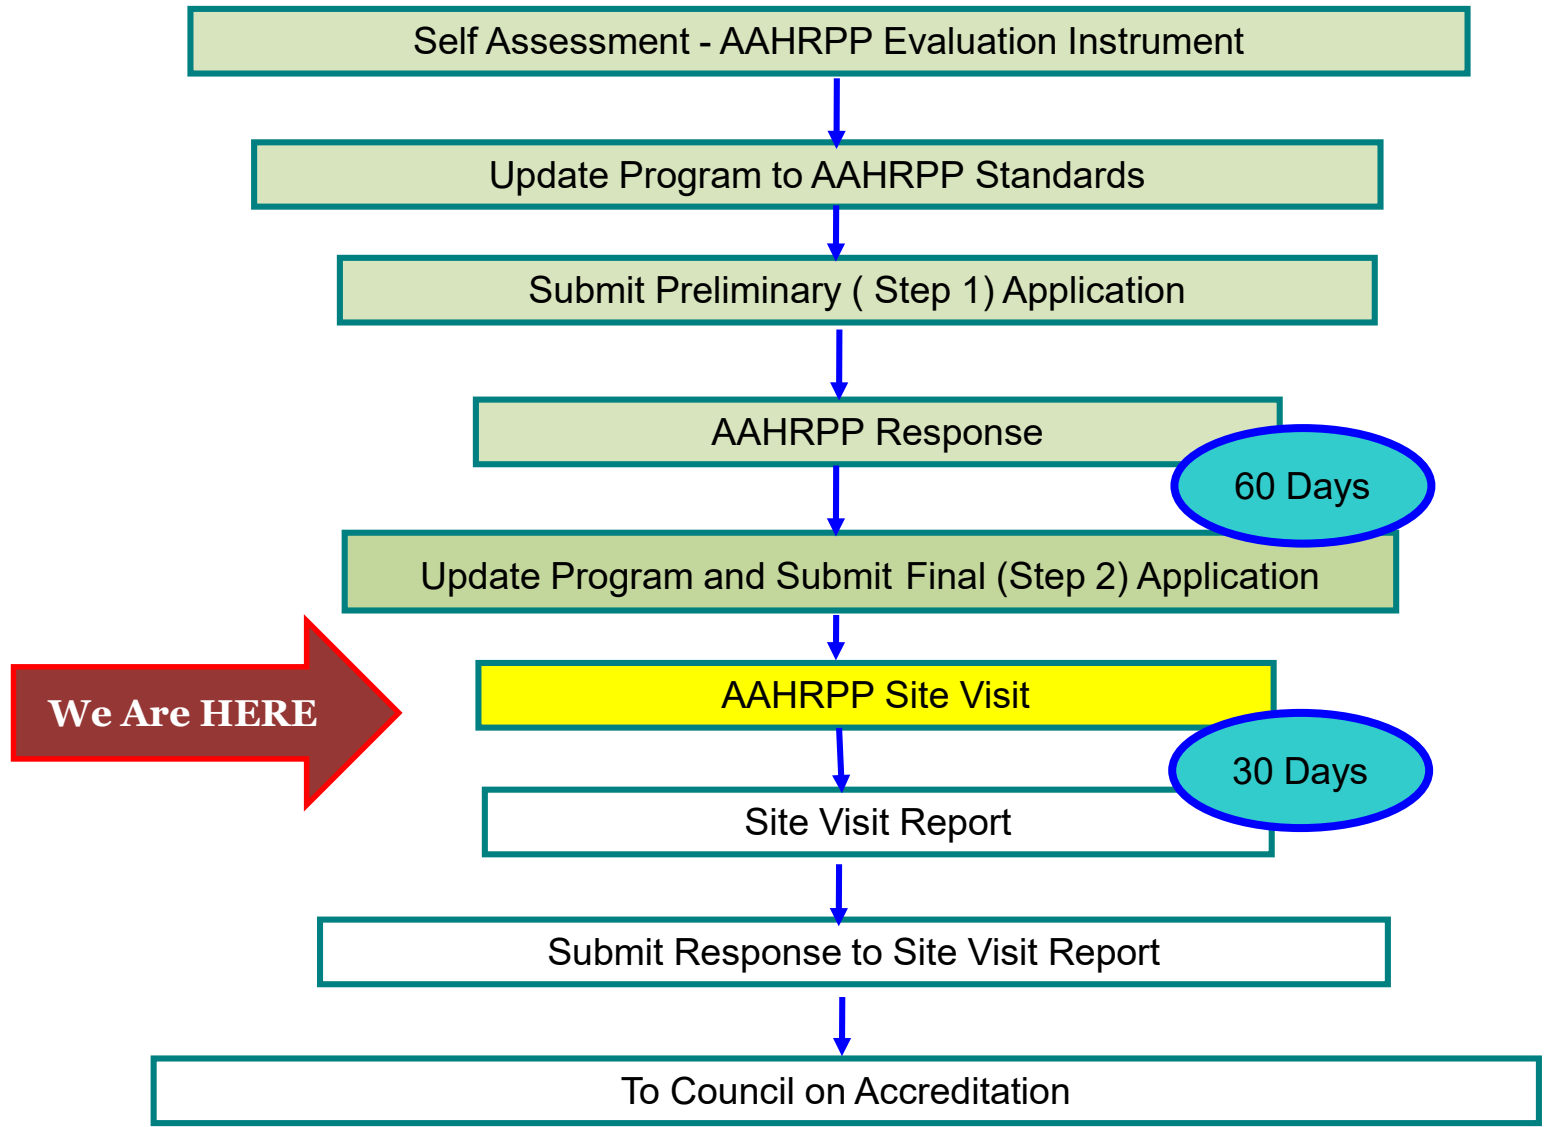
Self Assessment - AAHRPP Evaluation Instrument

Update Program to AAHRPP Standards

Submit Preliminary ( Step 1) Application

AAHRPP Response

60 Days

Update Program and Submit Final (Step 2) Application

We Are HERE

AAHRPP Site Visit

30 Days

Site Visit Report

Submit Response to Site Visit Report

To Council on Accreditation